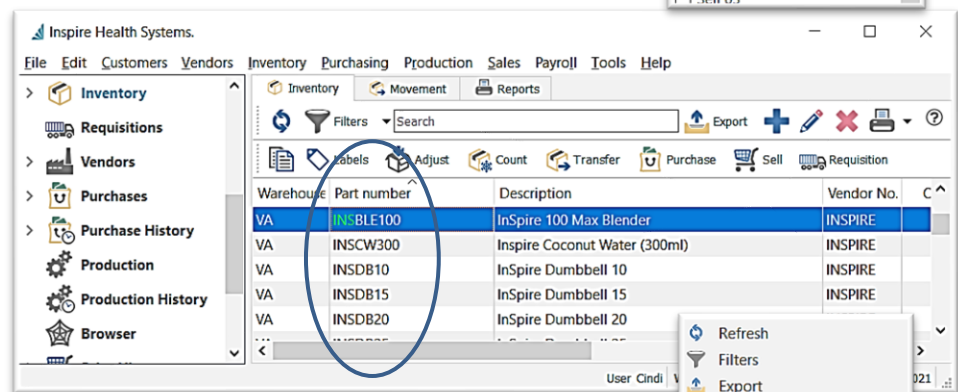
Inspire Health Systems.

File Edit Customers Vendors Inventory Purchasing Production Sales Payroll Tools Help

Inventory
Requisitions
Vendors
Purchases
Purchase History
Production
Production History
Browser

Inventory Movement Reports

Filters Search Export

Labels Adjust Count Transfer Purchase Sell Requisition

| Warehouse | Part number | Description | Vendor No. |
|---|---|---|---|
| VA | INSBLE100 | InSpire 100 Max Blender | INSPIRE |
| VA | INSCW300 | Inspire Coconut Water (300ml) | INSPIRE |
| VA | INSDB10 | InSpire Dumbbell 10 | INSPIRE |
| VA | INSDB15 | InSpire Dumbbell 15 | INSPIRE |
| VA | INSDB20 | InSpire Dumbbell 20 | INSPIRE |

Refresh
Filters
Export

User Cindi